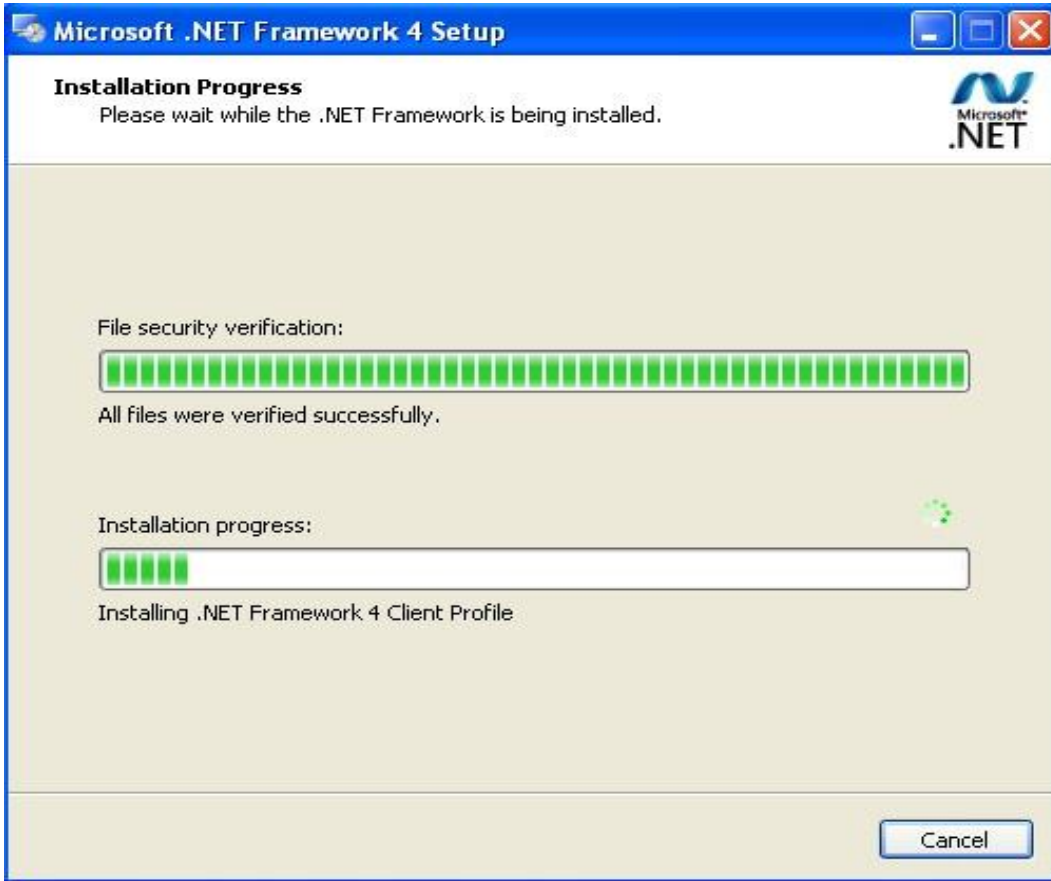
Microsoft .NET Framework 4 Setup

Installation Progress
Please wait while the .NET Framework is being installed.

Microsoft
.NET

File security verification:

All files were verified successfully.

Installation progress:

Installing .NET Framework 4 Client Profile

Cancel